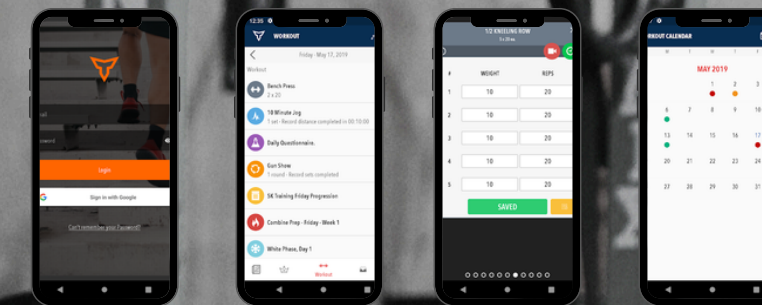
ail

ssword

Login

Sign in with Google

Can't remember your Password?

12:35

WORKOUT

Friday - May 17, 2019

Workout

Bench Press:
3 x 25

18 Minute Jog
1 set - Record distance completed in 00:10:00

Daily Questionnaire.

Gun Show
1 round - Record sets completed

5K Training Friday Progression

Combine Prep - Friday - Week 1

White Phase, Day 1

Workout

1/2 KNEELING ROW
3 x 20 ea

#

WEIGHT

REPS

1

10

20

2

10

20

3

10

20

4

10

20

5

10

20

SAVED

WORKOUT CALENDAR

MAY 2019

M

T

1

2

3

6

7

8

9

10

13

14

15

16

17

20

21

22

23

24

27

28

29

30

31